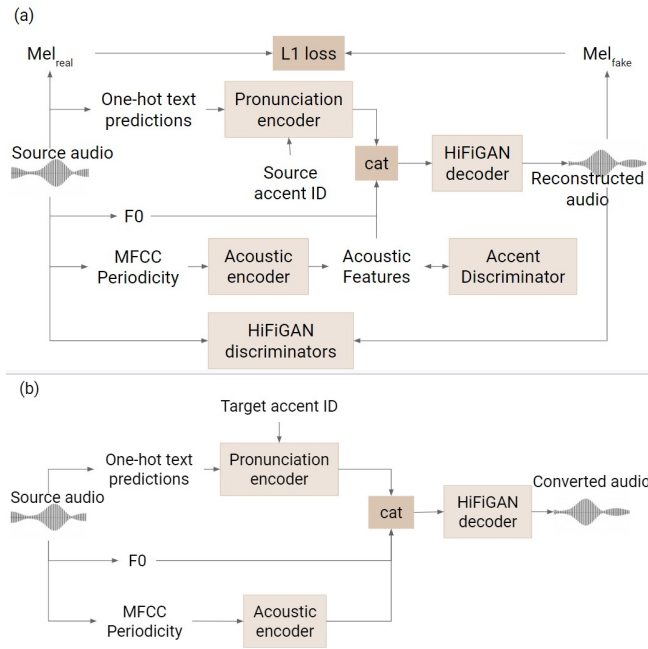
(a)

$Mel_{real}$

L1 loss

$Mel_{fake}$

One-hot text predictions

Pronunciation encoder

Source audio

Source accent ID

cat

HiFiGAN decoder

Reconstructed audio

F0

MFCC Periodicity

Acoustic encoder

Acoustic Features

Accent Discriminator

HiFiGAN discriminators

(b)

Target accent ID

One-hot text predictions

Pronunciation encoder

Source audio

cat

HiFiGAN decoder

Converted audio

F0

MFCC Periodicity

Acoustic encoder